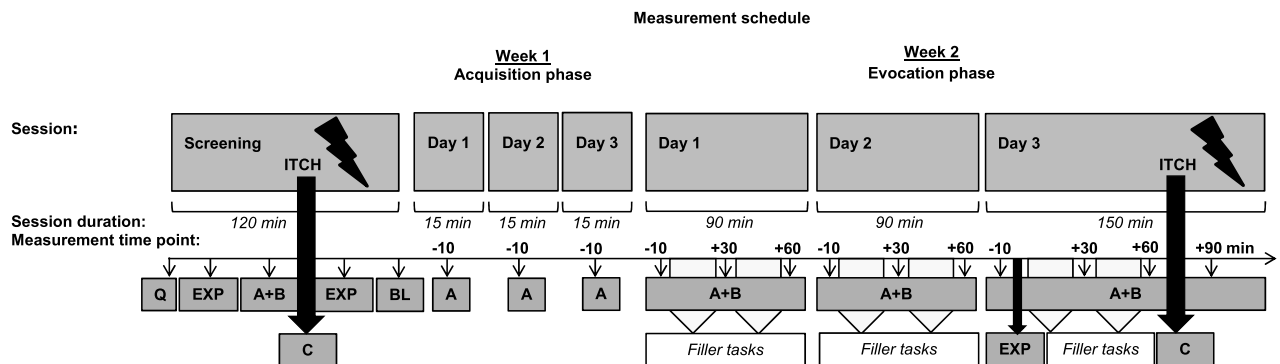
Measurement schedule

Week 1
Acquisition phase

Week 2
Evocation phase

Session:

Screening
ITCH

Day 1

Day 2

Day 3

Day 1

Day 2

Day 3
ITCH

Session duration:
Measurement time point:

120 min

15 min

15 min

15 min

90 min

90 min

150 min

-10

-10

-10

-10

+30

+60

-10

+30

+60

-10

+30

+60

+90 min

Q

EXP

A+B

EXP

BL

A

A

A

A+B

A+B

A+B

C

Filler tasks

Filler tasks

EXP

Filler tasks

C